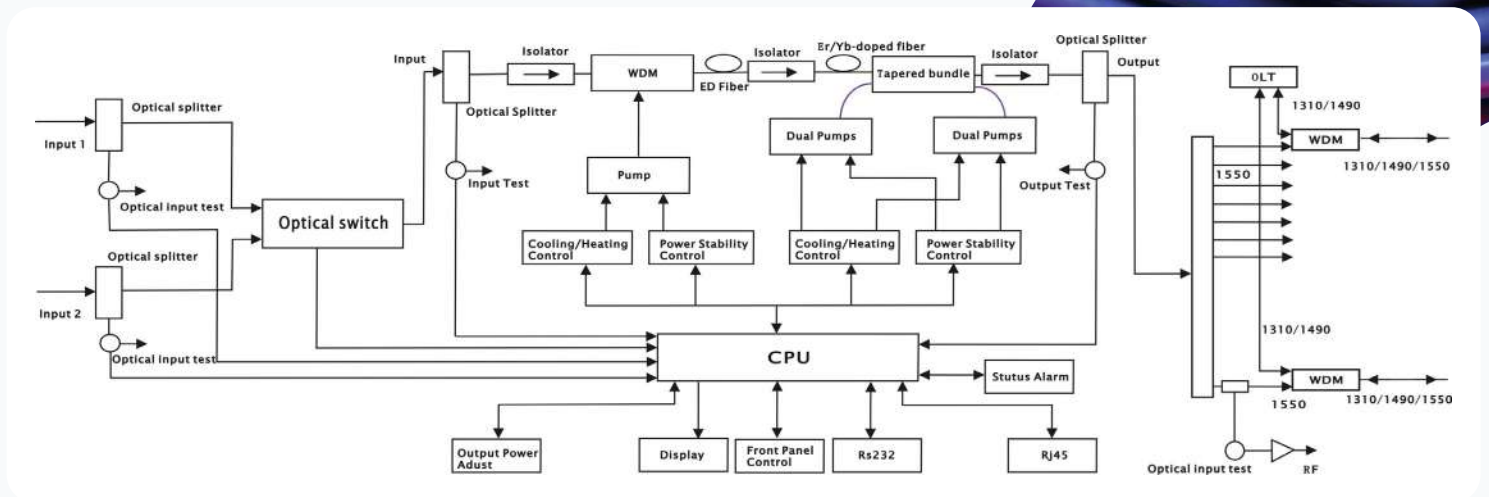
Input 1

Optical splitter

Optical input test

Input 2

Optical splitter

Optical input test

Optical switch

Input

Optical Splitter

Input Test

Isolator

WDM

ED Fiber

Isolator

Er/Yb-doped fiber

Tapered bundle

Isolator

Optical Splitter

Output

Output Test

Pump

Dual Pumps

Dual Pumps

Cooling/Heating Control

Power Stability Control

Cooling/Heating Control

Power Stability Control

CPU

Stutus Alarm

Output Power Adust

Display

Front Panel Control

Rs232

Rj45

OLT

1310/1490

WDM

1310/1490/1550

1550

1310/1490

WDM

1550

1310/1490/1550

Optical input test

RF